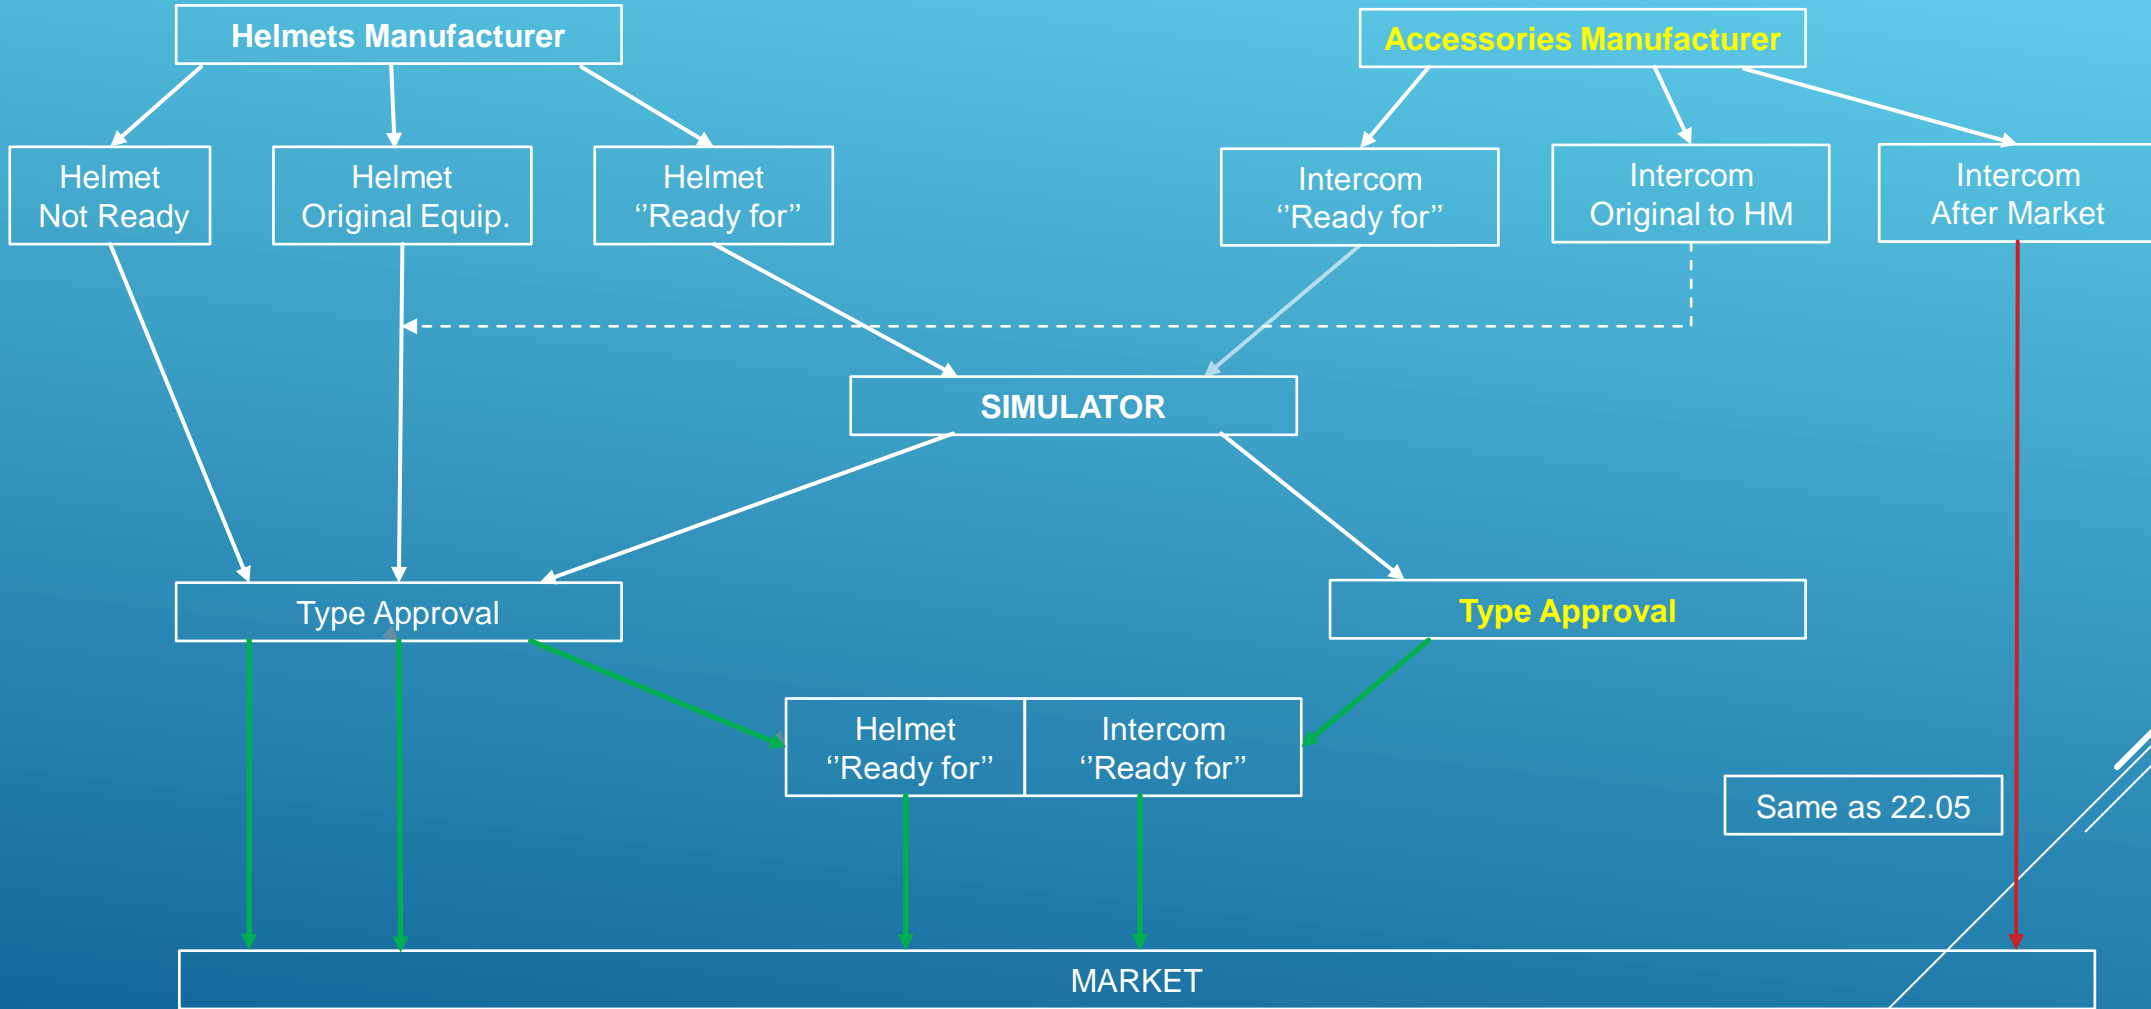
Helmets Manufacturer

Accessories Manufacturer

Helmet Not Ready

Helmet Original Equip.

Helmet ‘’Ready for’’

Intercom ‘’Ready for’’

Intercom Original to HM

Intercom After Market

SIMULATOR

Type Approval

Type Approval

Helmet ‘’Ready for’’

Intercom ‘’Ready for’’

Same as 22.05

MARKET